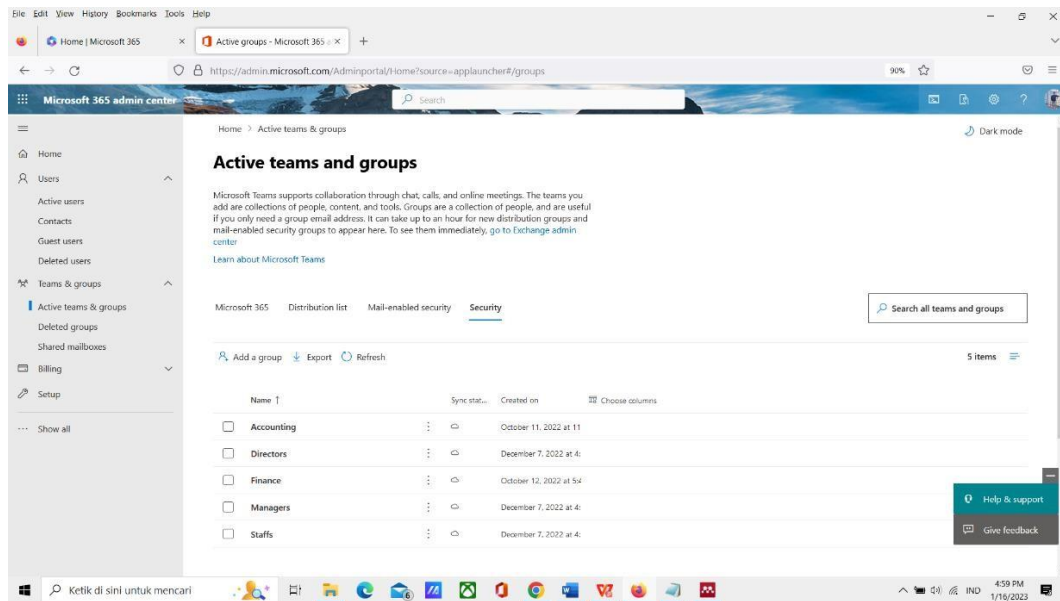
File Edit View History Bookmarks Tools Help

Home | Microsoft 365 ×
Active groups - Microsoft 365 ×
+

https://admin.microsoft.com/Adminportal/Home?source=applauncher#/groups
90%

Microsoft 365 admin center
Search

Home
Users
Active users
Contacts
Guest users
Deleted users
Teams & groups
Active teams & groups
Deleted groups
Shared mailboxes
Billing
Setup
··· Show all

Home > Active teams & groups
Dark mode

Active teams and groups

Microsoft Teams supports collaboration through chat, calls, and online meetings. The teams you add are collections of people, content, and tools. Groups are a collection of people, and are useful if you only need a group email address. It can take up to an hour for new distribution groups and mail-enabled security groups to appear here. To see them immediately, go to Exchange admin center

Learn about Microsoft Teams

Microsoft 365 Distribution list Mail-enabled security Security

Search all teams and groups

Add a group Export Refresh
5 items

| Name ↑ | Sync stat... | Created on | Choose columns |
|---|---|---|---|
| Accounting | | October 11, 2022 at 11 | |
| Directors | | December 7, 2022 at 4: | |
| Finance | | October 12, 2022 at 5:( | |
| Managers | | December 7, 2022 at 4: | |
| Staffs | | December 7, 2022 at 4: | |

Help & support
Give feedback

Ketik di sini untuk mencari
IND 4:59 PM 1/16/2023